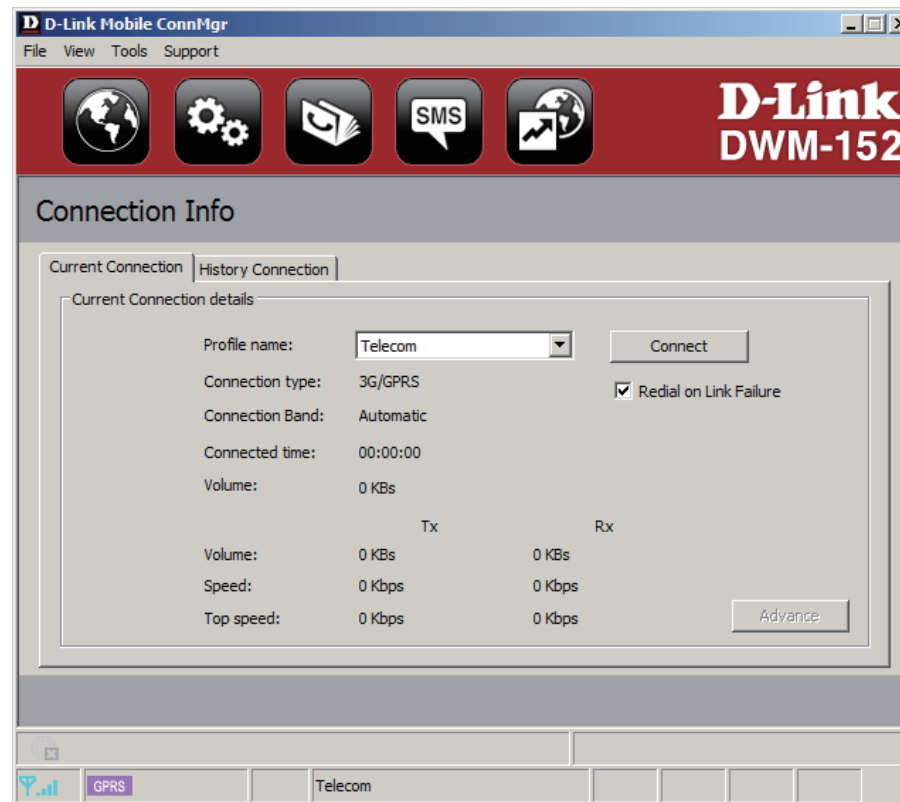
D D-Link Mobile ConnMgr

File View Tools Support

SMS

D-Link
DWM-152

Connection Info

Current Connection | History Connection

Current Connection details

Profile name: Telecom

Connect

☑ Redial on Link Failure

Connection type: 3G/GPRS

Connection Band: Automatic

Connected time: 00:00:00

Volume: 0 KBs

| | Tx | Rx |
|---|---|---|
| Volume: | 0 KBs | 0 KBs |
| Speed: | 0 Kbps | 0 Kbps |
| Top speed: | 0 Kbps | 0 Kbps |

Advance

GPRS Telecom